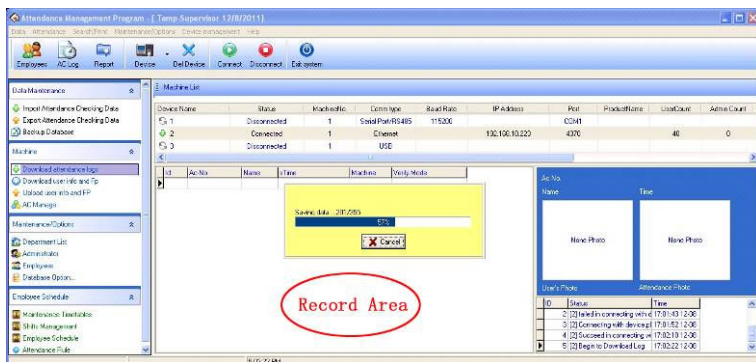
Attendance Management Program - [ Temp Supervisor 12/8/2011]

Data Attendance Search/Print Maintenance/Options Device management Help

Employees AC Log Report Device Del Device Connect Disconnect Exit system

Data Maintenance

Import Attendance Checking Data
Export Attendance Checking Data
Backup Database

Machine

Download attendance logs
Download user info and Fp
Upload user info and FP
AC Manage

Maintenance/Options

Department List
Administrator
Employees
Database Option...

Employee Schedule

Maintenance Timetables
Shifts Management
Employee Schedule
Attendance Rule

Machine List

| Device Name | Status | MachineNo. | Comm type | Baud Rate | IP Address | Port | ProductName | UserCount | Admin Count |
|---|---|---|---|---|---|---|---|---|---|
| 1 | Disconnected | 1 | Serial Port/RS485 | 115200 | | COM1 | | | |
| 2 | Connected | 1 | Ethernet | | 192.168.10.223 | 4370 | | 40 | 0 |
| 3 | Disconnected | 1 | USB | | | | | | |

| Id | Ac-No | Name | sTime | Machine | Verify Mode |
|---|---|---|---|---|---|

Saving data 201/350
57%
Cancel

Record Area

Ac-No.
Name
Time
None Photo
None Photo
User's Photo
Attendance Photo

| ID | Status | Time |
|---|---|---|
| 2 | [2] failed in connecting with d | 17:01:43 12-06 |
| 3 | [2] Connecting with device[ | 17:01:52 12-06 |
| 4 | [2] Succeed in connecting w | 17:02:10 12-06 |
| 5 | [2] Begin to Download Log | 17:02:22 12-06 |

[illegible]